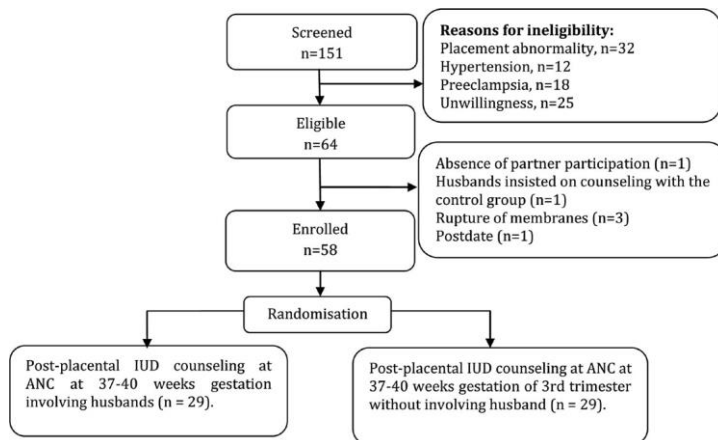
Screened
n=151

Reasons for ineligibility:
Placement abnormality, n=32
Hypertension, n=12
Preeclampsia, n=18
Unwillingness, n=25

Eligible
n=64

Absence of partner participation (n=1)
Husbands insisted on counseling with the control group (n=1)
Rupture of membranes (n=3)
Postdate (n=1)

Enrolled
n=58

Randomisation

Post-placental IUD counseling at ANC at 37-40 weeks gestation involving husbands (n = 29).

Post-placental IUD counseling at ANC at 37-40 weeks gestation of 3rd trimester without involving husband (n = 29).